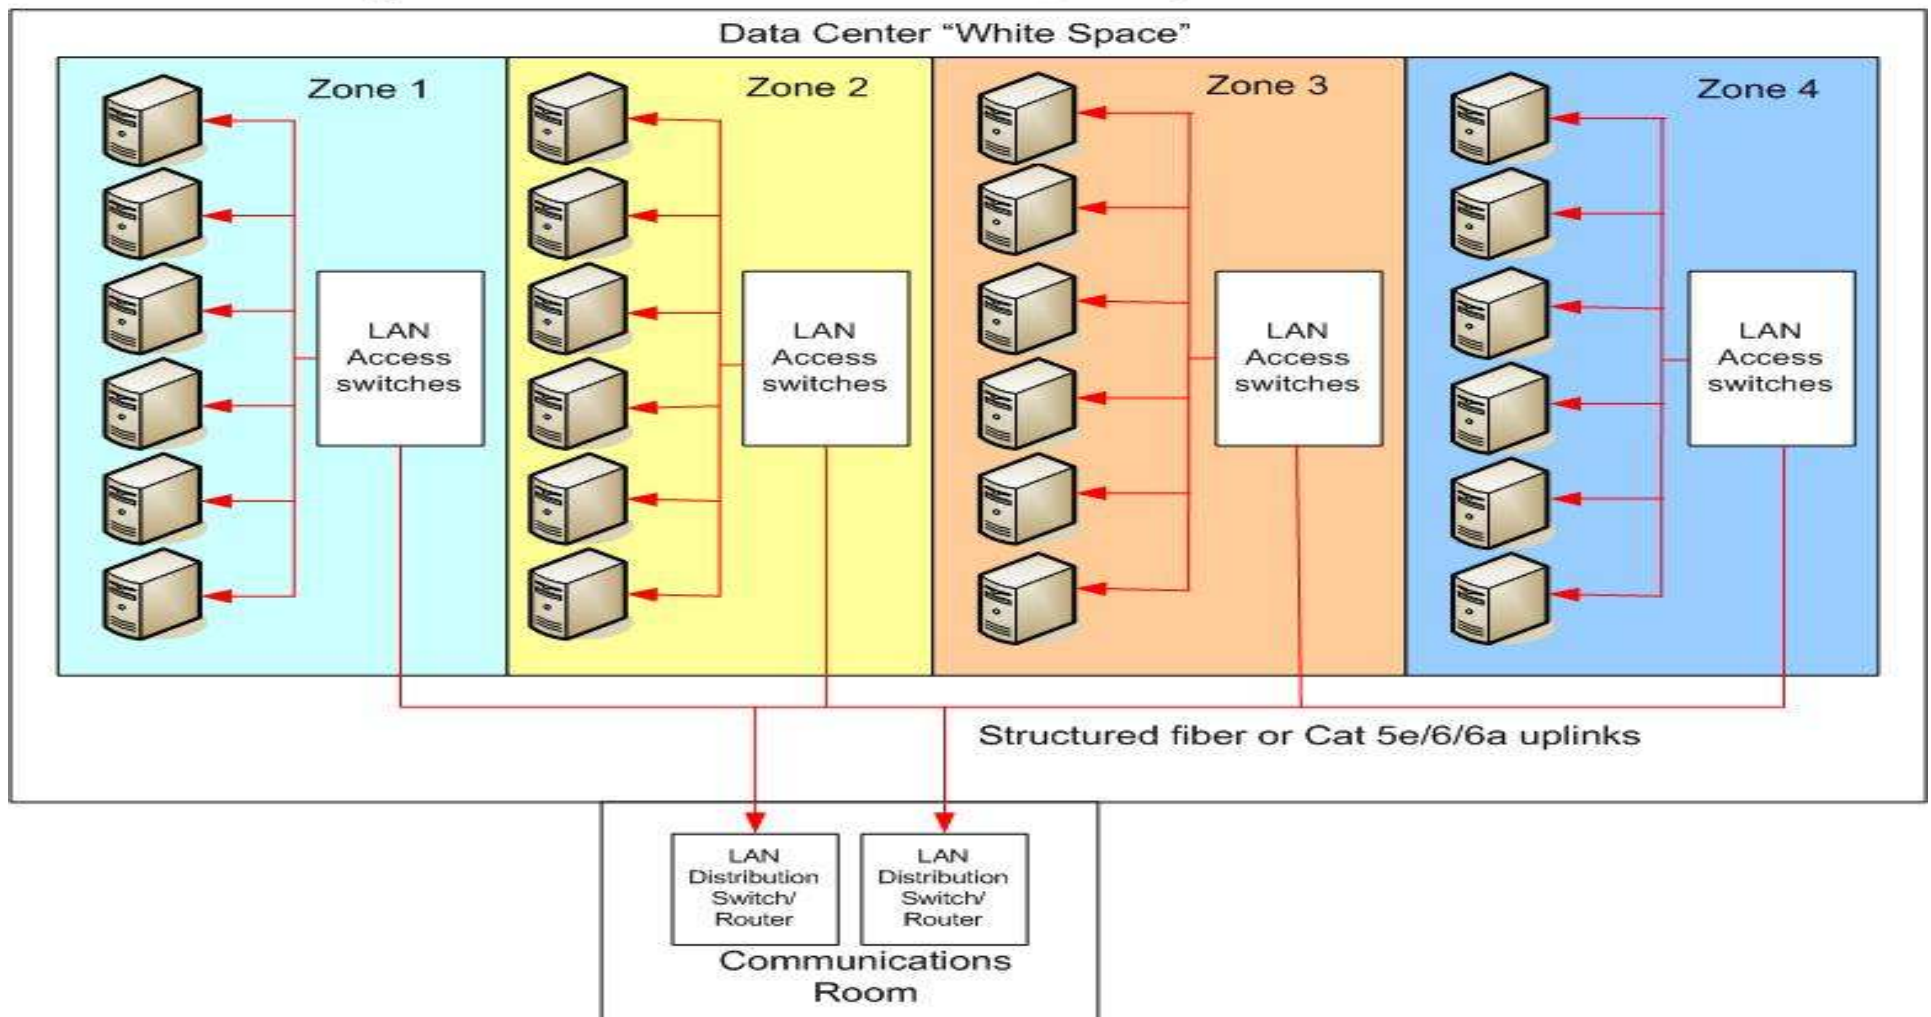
Data Center “White Space”

Zone 1

LAN Access switches

Zone 2

LAN Access switches

Zone 3

LAN Access switches

Zone 4

LAN Access switches

Structured fiber or Cat 5e/6/6a uplinks

LAN Distribution Switch/ Router

LAN Distribution Switch/ Router

Communications Room